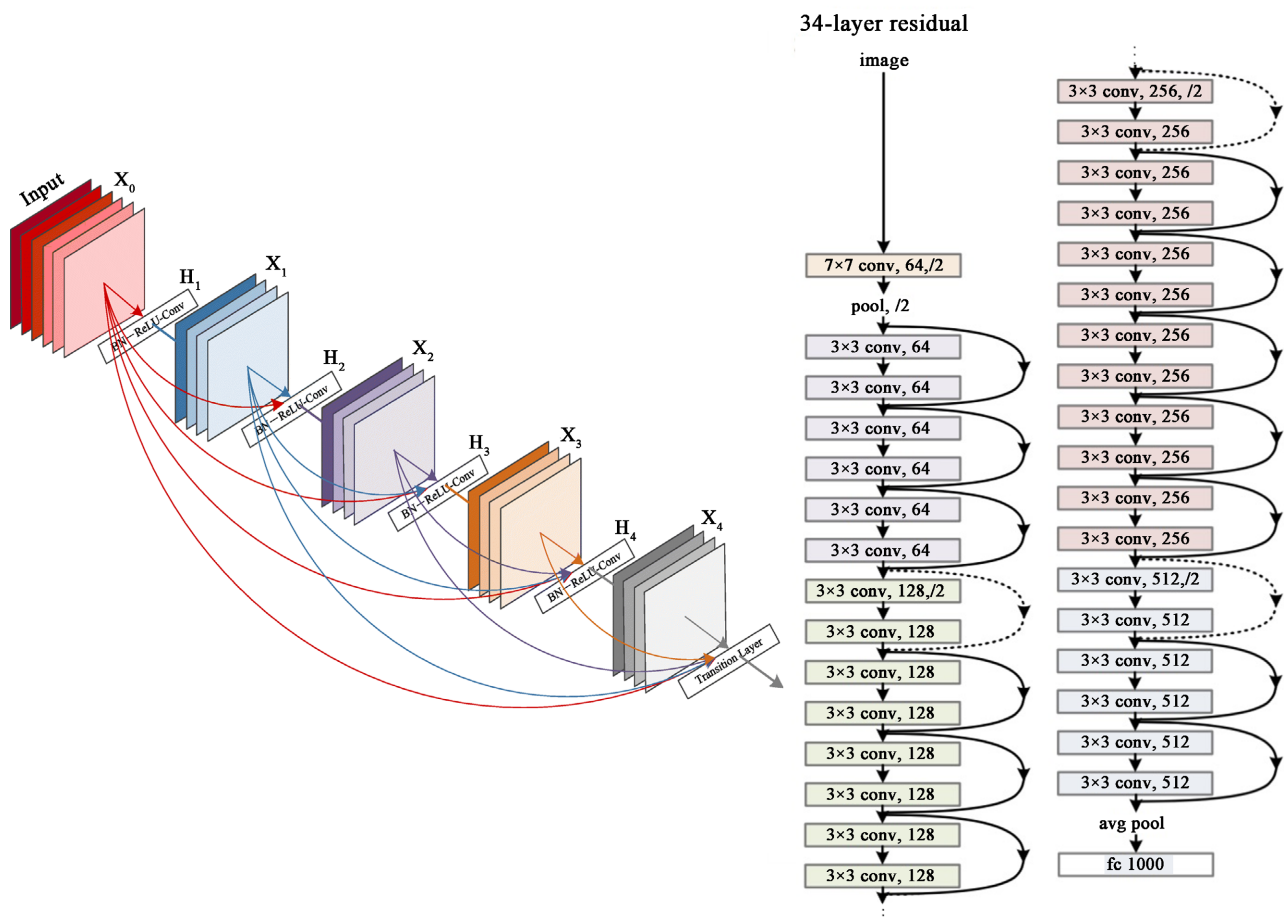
Input

$X_0$

$H_1$

BN-ReLU-Conv

$X_1$

$H_2$

BN-ReLU-Conv

$X_2$

$H_3$

BN-ReLU-Conv

$X_3$

$H_4$

BN-ReLU-Conv

$X_4$

Transition Layer

34-layer residual

image

7×7 conv, 64,/2

pool, /2

3×3 conv, 64

3×3 conv, 64

3×3 conv, 64

3×3 conv, 64

3×3 conv, 64

3×3 conv, 64

3×3 conv, 128,/2

3×3 conv, 128

3×3 conv, 128

3×3 conv, 128

3×3 conv, 128

3×3 conv, 128

3×3 conv, 128

3×3 conv, 128

3×3 conv, 256, /2

3×3 conv, 256

3×3 conv, 256

3×3 conv, 256

3×3 conv, 256

3×3 conv, 256

3×3 conv, 256

3×3 conv, 256

3×3 conv, 256

3×3 conv, 256

3×3 conv, 256

3×3 conv, 256

3×3 conv, 512,/2

3×3 conv, 512

3×3 conv, 512

3×3 conv, 512

3×3 conv, 512

3×3 conv, 512

avg pool

fc 1000